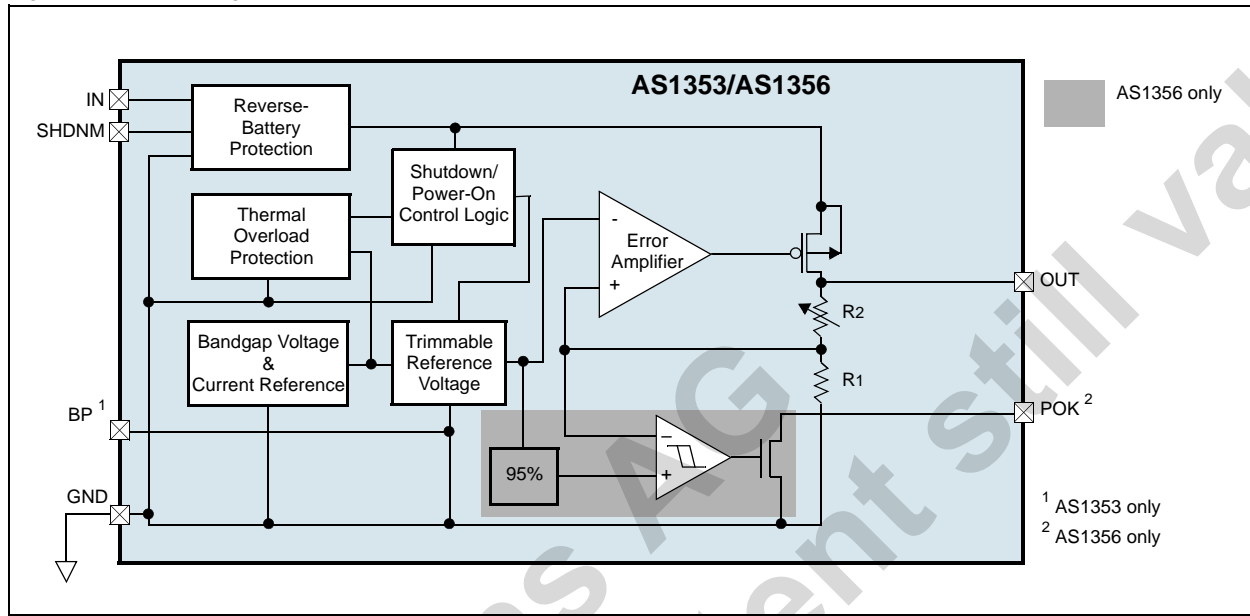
AS1353/AS1356

AS1356 only

IN
SHDNM

Reverse-Battery Protection

Shutdown/ Power-On Control Logic

Thermal Overload Protection

-
Error Amplifier
+

OUT

R2

Bandgap Voltage & Current Reference

Trimmable Reference Voltage

R1

BP $^1$

POK $^2$

95%

−
+

GND

$^1$ AS1353 only
$^2$ AS1356 only

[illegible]s AG
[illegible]ent still va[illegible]